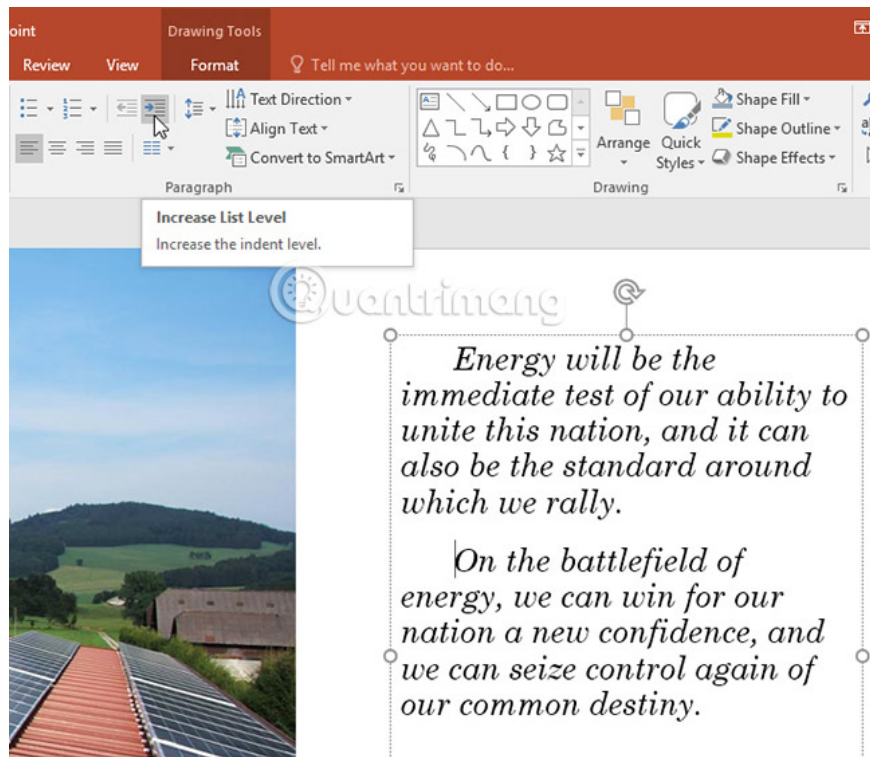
oint

Drawing Tools

Review View Format

Tell me what you want to do...

Text Direction

Align Text

Convert to SmartArt

Paragraph

Arrange

Quick Styles

Shape Fill

Shape Outline

Shape Effects

Drawing

Increase List Level

Increase the indent level.

Quantrimang

Energy will be the immediate test of our ability to unite this nation, and it can also be the standard around which we rally.

On the battlefield of energy, we can win for our nation a new confidence, and we can seize control again of our common destiny.